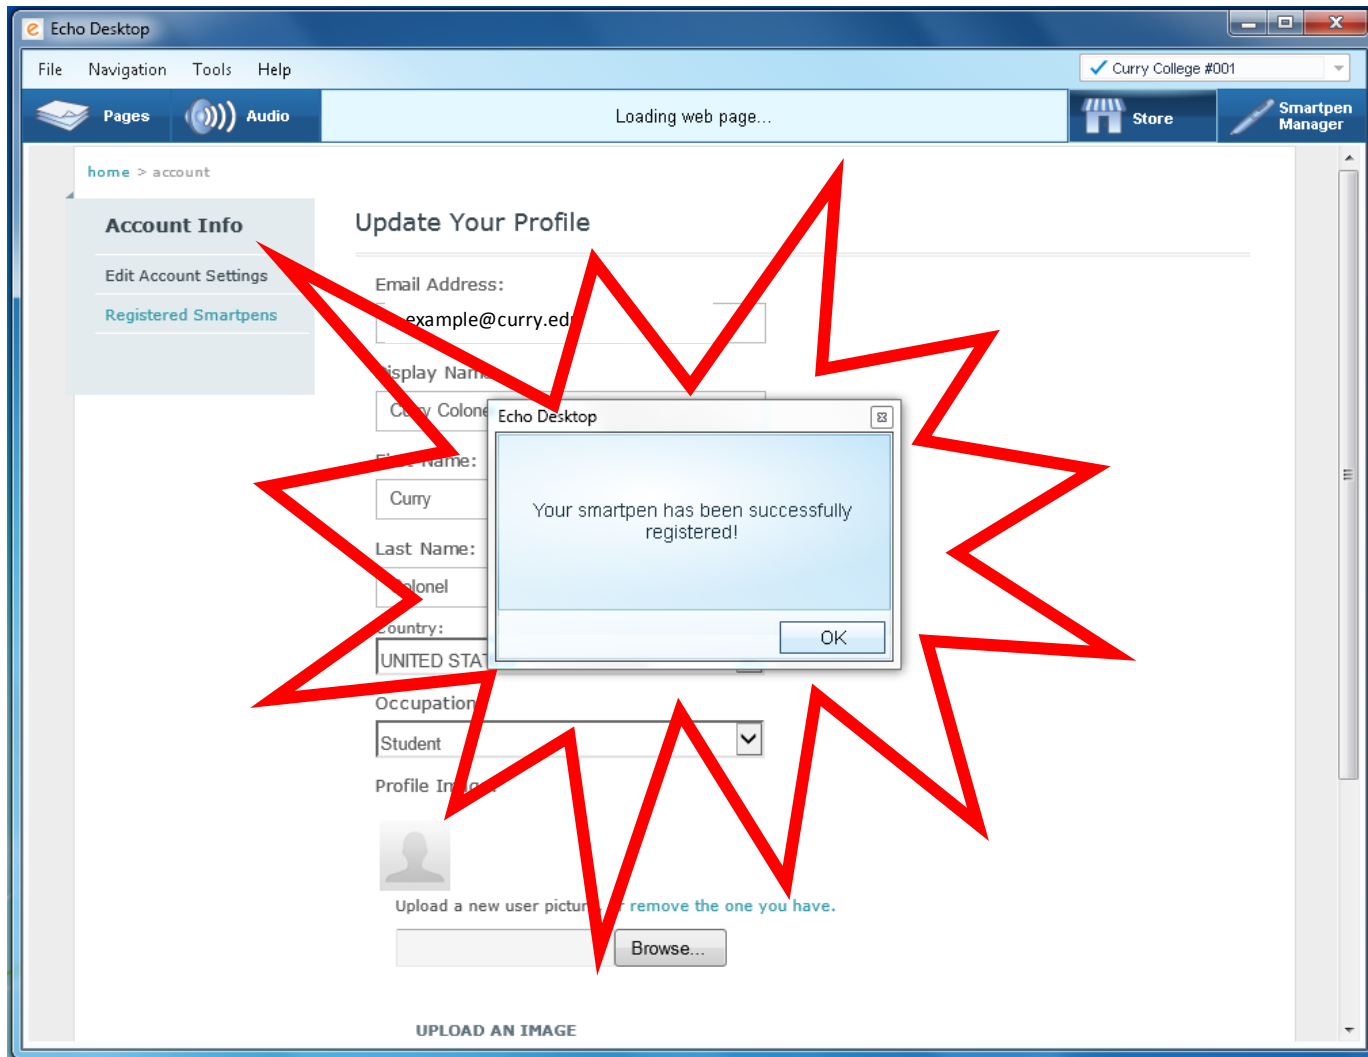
Echo Desktop

File Navigation Tools Help

Curry College #001

Pages Audio Loading web page... Store Smartpen Manager

home > account

Account Info

Edit Account Settings

Registered Smartpens

Update Your Profile

Email Address:

example@curry.ed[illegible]

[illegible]isplay Nam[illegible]

C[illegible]y Colone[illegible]

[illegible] Name:

Curry

Last Name:

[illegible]olonel

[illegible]ountry:

UNITED STAT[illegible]

Occupation

Student

Profile In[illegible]

Upload a new user pictur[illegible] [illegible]r remove the one you have.

Browse...

UPLOAD AN IMAGE

Echo Desktop

Your smartpen has been successfully registered!

OK